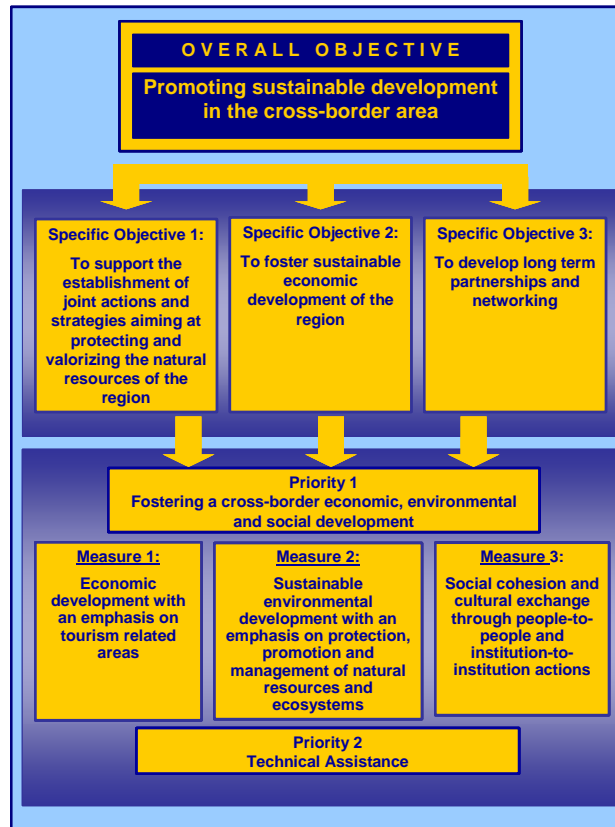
OVERALL OBJECTIVE

Promoting sustainable development in the cross-border area

Specific Objective 1:

To support the establishment of joint actions and strategies aiming at protecting and valorizing the natural resources of the region

Specific Objective 2:

To foster sustainable economic development of the region

Specific Objective 3:

To develop long term partnerships and networking

Priority 1
Fostering a cross-border economic, environmental and social development

Measure 1:

Economic development with an emphasis on tourism related areas

Measure 2:

Sustainable environmental development with an emphasis on protection, promotion and management of natural resources and ecosystems

Measure 3:

Social cohesion and cultural exchange through people-to-people and institution-to-institution actions

Priority 2
Technical Assistance